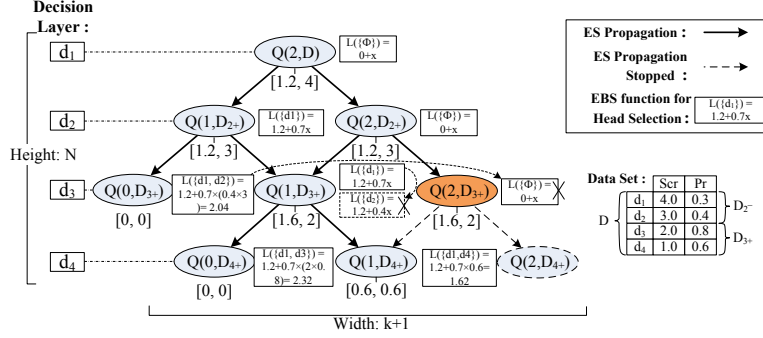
Decision Layer :

$d_1$

Q(2,D)

L({Φ}) = 0+x

[1.2, 4]

$d_2$

Q(1,$D_{2+}$)

L({d1}) = 1.2+0.7x

Q(2,$D_{2+}$)

L({Φ}) = 0+x

[1.2, 3]

[1.2, 3]

Height: N

$d_3$

Q(0,$D_{3+}$)

L({d1, d2}) = 1.2+0.7×(0.4×3 )= 2.04

Q(1,$D_{3+}$)

L({$d_1$}) = 1.2+0.7x

L({$d_2$}) = 1.2+0.4x

Q(2,$D_{3+}$)

L({Φ}) = 0+x

[0, 0]

[1.6, 2]

[1.6, 2]

$d_4$

Q(0,$D_{4+}$)

L({d1, d3}) = 1.2+0.7×(2×0. 8)= 2.32

Q(1,$D_{4+}$)

L({d1,d4}) = 1.2+0.7×0.6= 1.62

Q(2,$D_{4+}$)

[0, 0]

[0.6, 0.6]

Width: k+1

ES Propagation :

ES Propagation Stopped :

EBS function for Head Selection :

L({$d_1$}) = 1.2+0.7x

Data Set :

D

| | Scr | Pr |
|---|---|---|
| $d_1$ | 4.0 | 0.3 |
| $d_2$ | 3.0 | 0.4 |
| $d_3$ | 2.0 | 0.8 |
| $d_4$ | 1.0 | 0.6 |

$D_{2-}$

$D_{3+}$